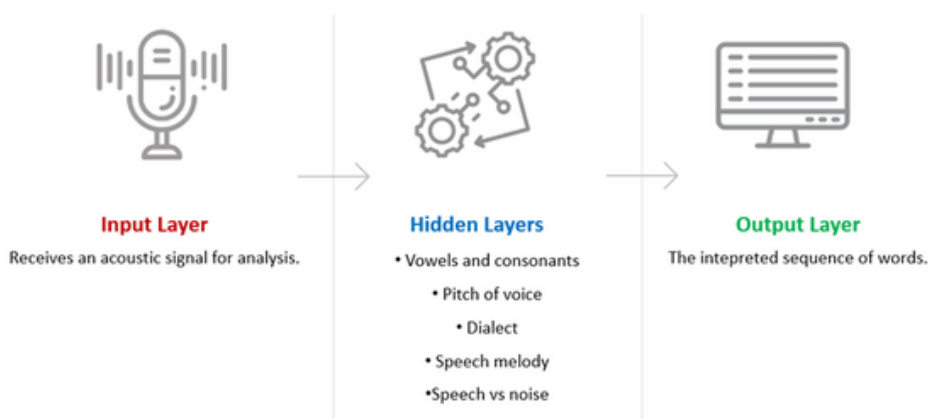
Input Layer
Receives an acoustic signal for analysis.

Hidden Layers
• Vowels and consonants
• Pitch of voice
• Dialect
• Speech melody
•Speech vs noise

Output Layer
The intepreted sequence of words.